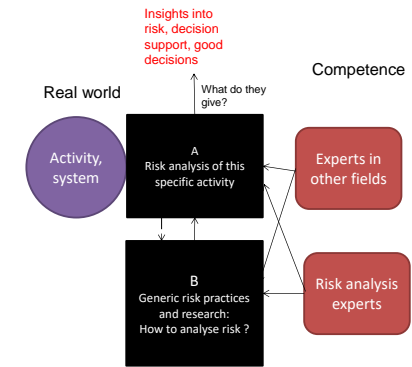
Insights into risk, decision support, good decisions

What do they give?

Real world

Competence

Activity, system

A
Risk analysis of this specific activity

Experts in other fields

B
Generic risk practices and research:
How to analyse risk ?

Risk analysis experts